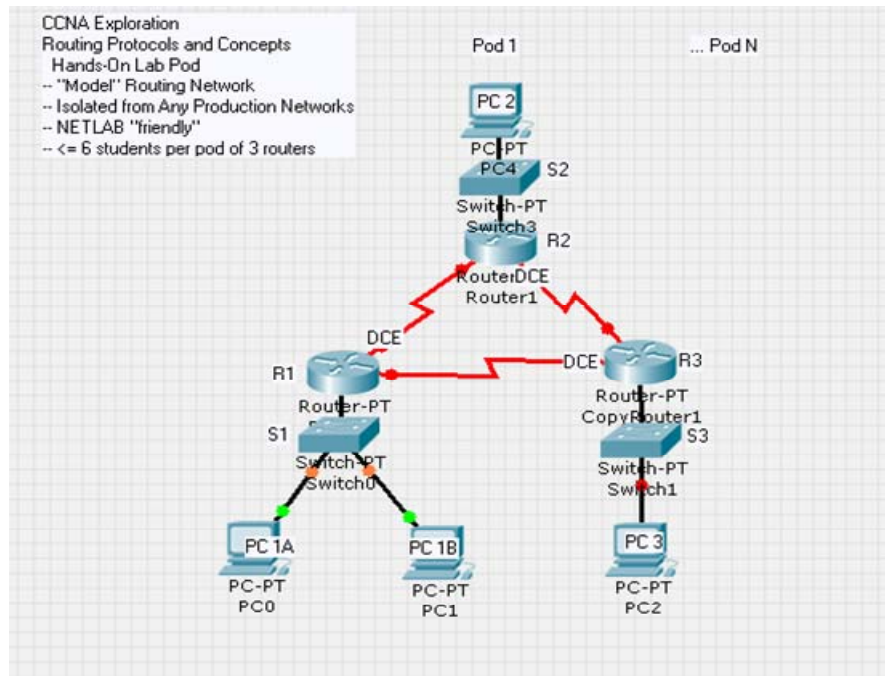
CCNA Exploration
Routing Protocols and Concepts
Hands-On Lab Pod
-- "Model" Routing Network
-- Isolated from Any Production Networks
-- NETLAB "friendly"
-- <= 6 students per pod of 3 routers

Pod 1

... Pod N

PC 2
PC-PT
PC4
S2
Switch-PT
Switch3
R2
RouterDCE
Router1
DCE
DCE
R1
Router-PT
R3
Router-PT
CopyRouter1
S1
Switch-PT
Switch0
S3
Switch-PT
Switch1
PC 1A
PC-PT
PC0
PC 1B
PC-PT
PC1
PC 3
PC-PT
PC2